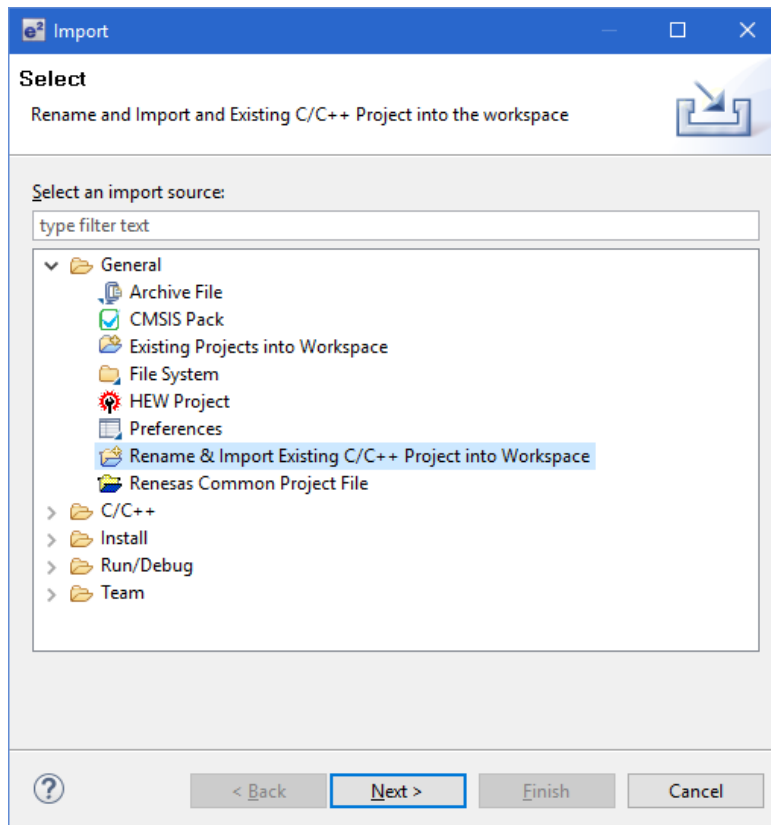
Import

Select

Rename and Import and Existing C/C++ Project into the workspace

Select an import source:

type filter text

General
Archive File
CMSIS Pack
Existing Projects into Workspace
File System
HEW Project
Preferences
Rename & Import Existing C/C++ Project into Workspace
Renesas Common Project File
C/C++
Install
Run/Debug
Team

?

< Back

Next >

Finish

Cancel